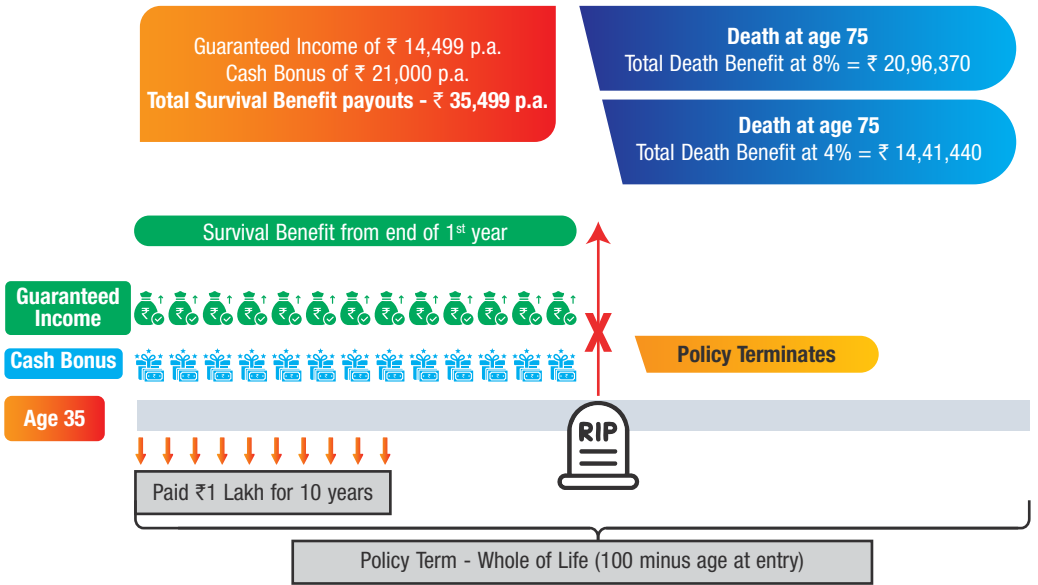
Guaranteed Income of ₹ 14,499 p.a.
Cash Bonus of ₹ 21,000 p.a.
**Total Survival Benefit payouts - ₹ 35,499 p.a.**

**Death at age 75**
Total Death Benefit at 8% = ₹ 20,96,370

**Death at age 75**
Total Death Benefit at 4% = ₹ 14,41,440

Survival Benefit from end of 1$^{st}$ year

Guaranteed Income

Cash Bonus

Policy Terminates

Age 35

RIP

Paid ₹1 Lakh for 10 years

Policy Term - Whole of Life (100 minus age at entry)